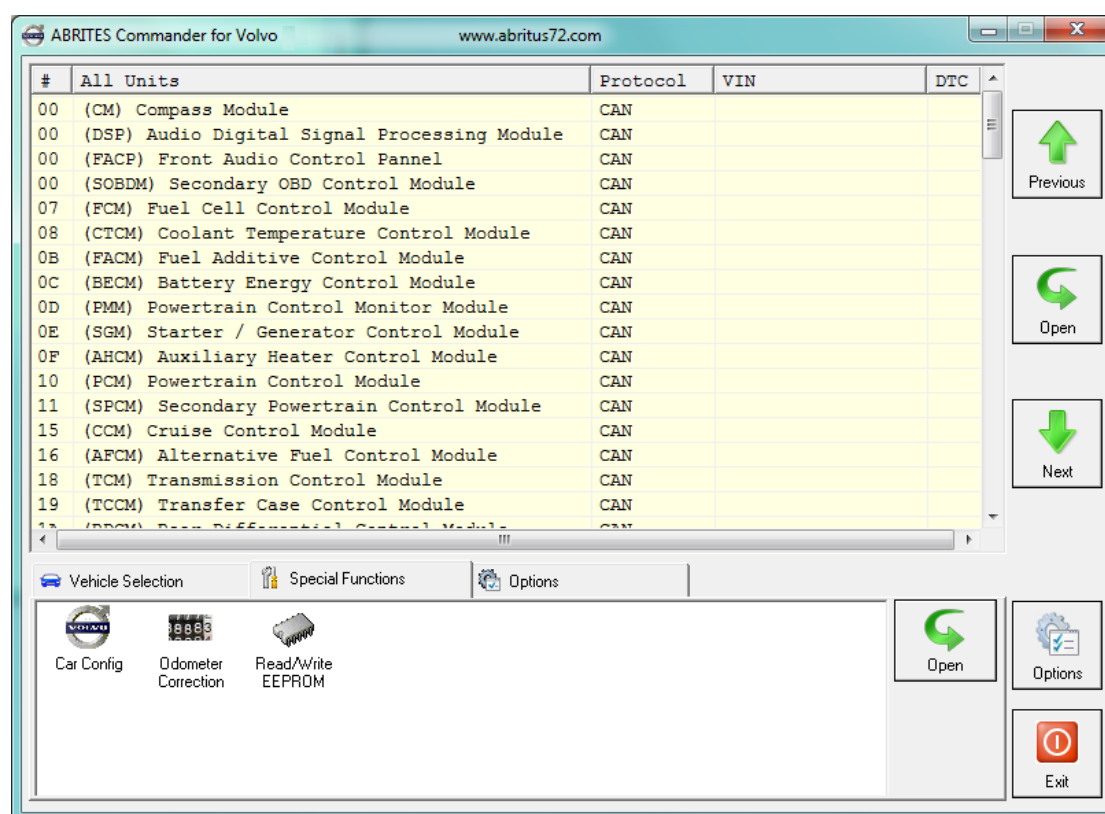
ABRITES Commander for Volvo www.abritus72.com

| # | All Units | Protocol | VIN | DTC |
|---|---|---|---|---|
| 00 | (CM) Compass Module | CAN | | |
| 00 | (DSP) Audio Digital Signal Processing Module | CAN | | |
| 00 | (FACP) Front Audio Control Pannel | CAN | | |
| 00 | (SOBDM) Secondary OBD Control Module | CAN | | |
| 07 | (FCM) Fuel Cell Control Module | CAN | | |
| 08 | (CTCM) Coolant Temperature Control Module | CAN | | |
| 0B | (FACM) Fuel Additive Control Module | CAN | | |
| 0C | (BECM) Battery Energy Control Module | CAN | | |
| 0D | (PMM) Powertrain Control Monitor Module | CAN | | |
| 0E | (SGM) Starter / Generator Control Module | CAN | | |
| 0F | (AHCM) Auxiliary Heater Control Module | CAN | | |
| 10 | (PCM) Powertrain Control Module | CAN | | |
| 11 | (SPCM) Secondary Powertrain Control Module | CAN | | |
| 15 | (CCM) Cruise Control Module | CAN | | |
| 16 | (AFCM) Alternative Fuel Control Module | CAN | | |
| 18 | (TCM) Transmission Control Module | CAN | | |
| 19 | (TCCM) Transfer Case Control Module | CAN | | |
| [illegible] | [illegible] | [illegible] | | |

Previous
Open
Next

Vehicle Selection
Special Functions
Options

Car Config
Odometer Correction
Read/Write EEPROM

Open
Options
Exit